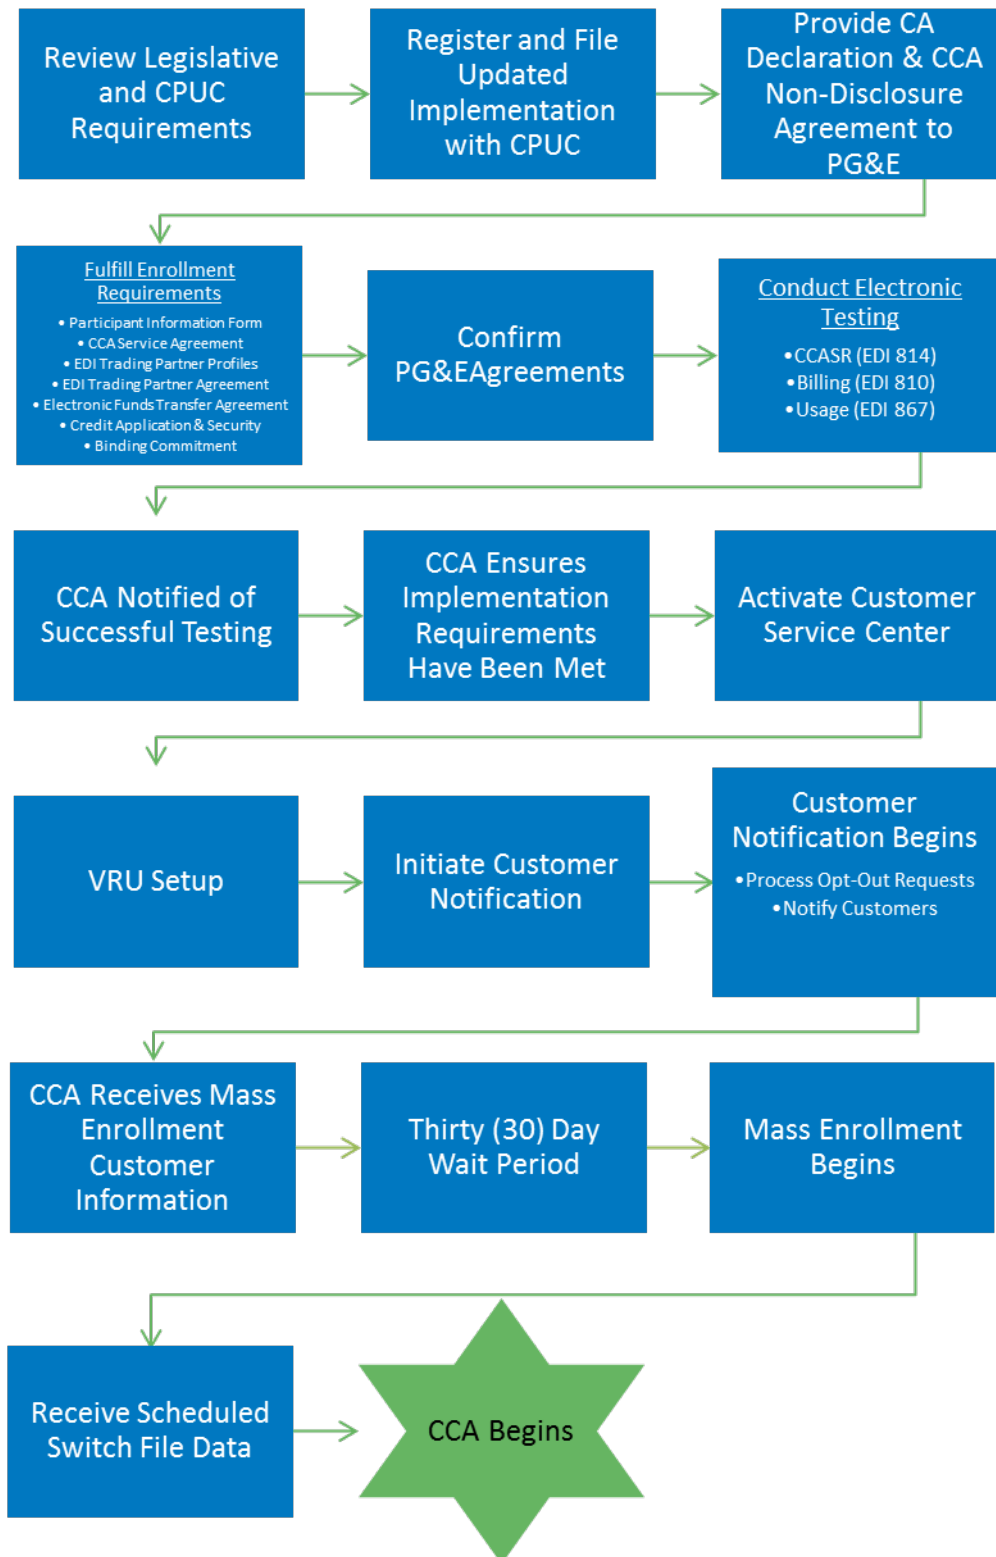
Review Legislative and CPUC Requirements

Register and File Updated Implementation with CPUC

Provide CA Declaration & CCA Non-Disclosure Agreement to PG&E

Fulfill Enrollment Requirements
• Participant Information Form
• CCA Service Agreement
• EDI Trading Partner Profiles
• EDI Trading Partner Agreement
• Electronic Funds Transfer Agreement
• Credit Application & Security
• Binding Commitment

Confirm PG&EAgreements

Conduct Electronic Testing
•CCASR (EDI 814)
•Billing (EDI 810)
•Usage (EDI 867)

CCA Notified of Successful Testing

CCA Ensures Implementation Requirements Have Been Met

Activate Customer Service Center

VRU Setup

Initiate Customer Notification

Customer Notification Begins
•Process Opt-Out Requests
•Notify Customers

CCA Receives Mass Enrollment Customer Information

Thirty (30) Day Wait Period

Mass Enrollment Begins

Receive Scheduled Switch File Data

CCA Begins